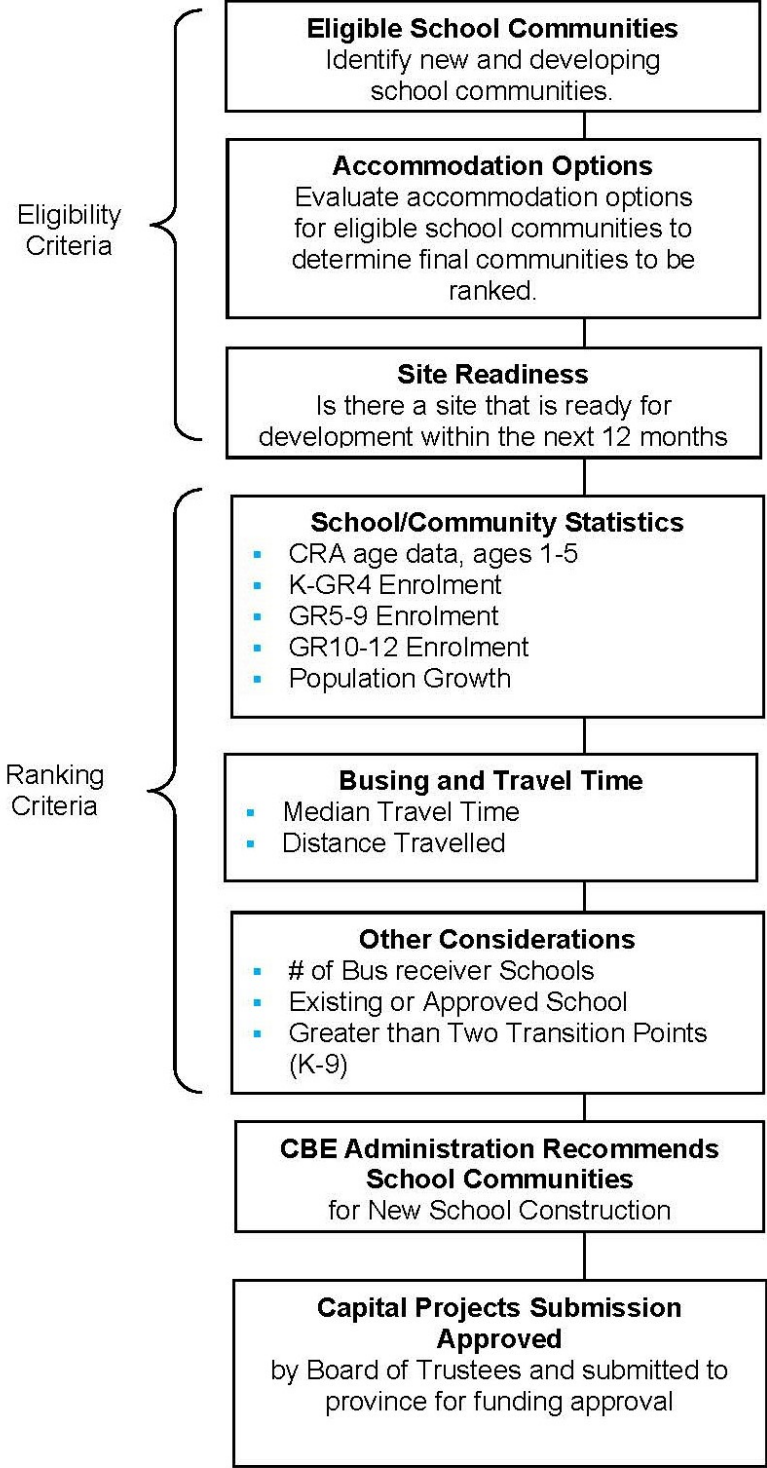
Eligibility Criteria

Eligible School Communities
Identify new and developing school communities.

Accommodation Options
Evaluate accommodation options for eligible school communities to determine final communities to be ranked.

Site Readiness
Is there a site that is ready for development within the next 12 months

Ranking Criteria

School/Community Statistics
- CRA age data, ages 1-5
- K-GR4 Enrolment
- GR5-9 Enrolment
- GR10-12 Enrolment
- Population Growth

Busing and Travel Time
- Median Travel Time
- Distance Travelled

Other Considerations
- # of Bus receiver Schools
- Existing or Approved School
- Greater than Two Transition Points (K-9)

CBE Administration Recommends School Communities
for New School Construction

Capital Projects Submission Approved
by Board of Trustees and submitted to province for funding approval